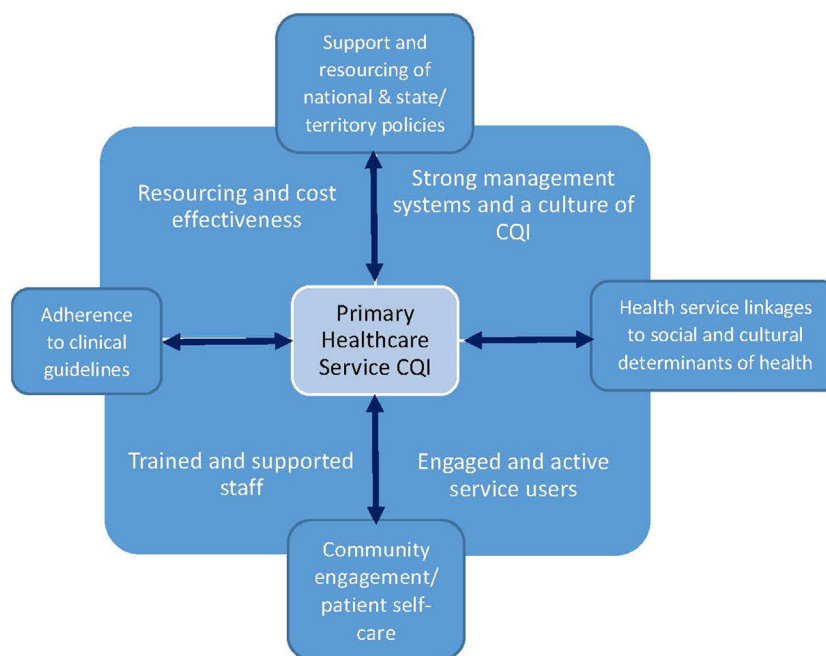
Support and resourcing of national & state/ territory policies

Resourcing and cost effectiveness

Strong management systems and a culture of CQI

Adherence to clinical guidelines

Primary Healthcare Service CQI

Health service linkages to social and cultural determinants of health

Trained and supported staff

Engaged and active service users

Community engagement/ patient self-care